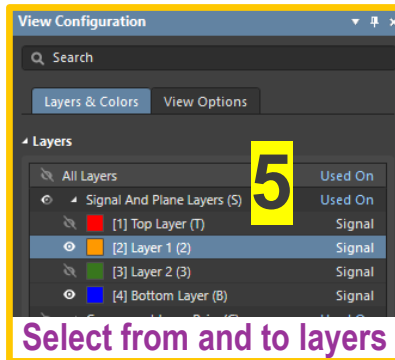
View Configuration

Search

Layers & Colors View Options

Layers

All Layers Used On

Signal And Plane Layers (S) Used On

[1] Top Layer (T) Signal

[2] Layer 1 (2) Signal

[3] Layer 2 (3) Signal

[4] Bottom Layer (B) Signal

5

Select from and to layers